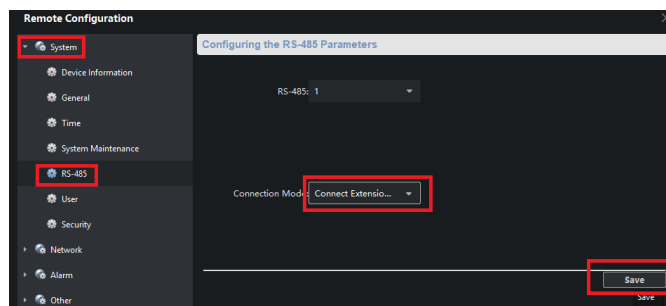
Remote Configuration

System
Device Information
General
Time
System Maintenance
RS-485
User
Security
Network
Alarm
Other

Configuring the RS-485 Parameters

RS-485: 1

Connection Mode: Connect Extensio...

Save
Save